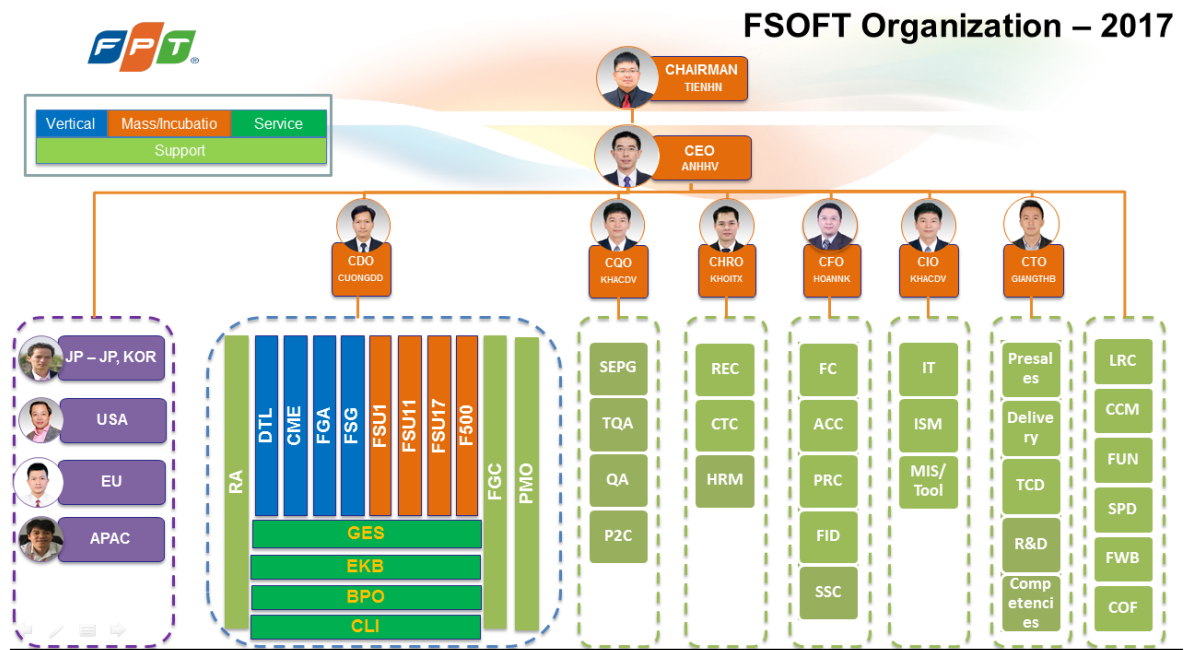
FPT

FSOFT Organization – 2017

| Vertical | Mass/Incubatio | Service |
|---|---|---|
| Support | | |

CHAIRMAN
TIENHN

CEO
ANHHV

CDO
CUONGDD

CQO
KHACDV

CHRO
KHOITX

CFO
HOANNK

CIO
KHACDV

CTO
GIANGTHB

JP – JP, KOR

USA

EU

APAC

RA

DTL

CME

FGA

FSG

FSU1

FSU11

FSU17

F500

FGC

PMO

GES

EKB

BPO

CLI

SEPG

TQA

QA

P2C

REC

CTC

HRM

FC

ACC

PRC

FID

SSC

IT

ISM

MIS/Tool

Presales

Delivery

TCD

R&D

Competencies

LRC

CCM

FUN

SPD

FWB

COF